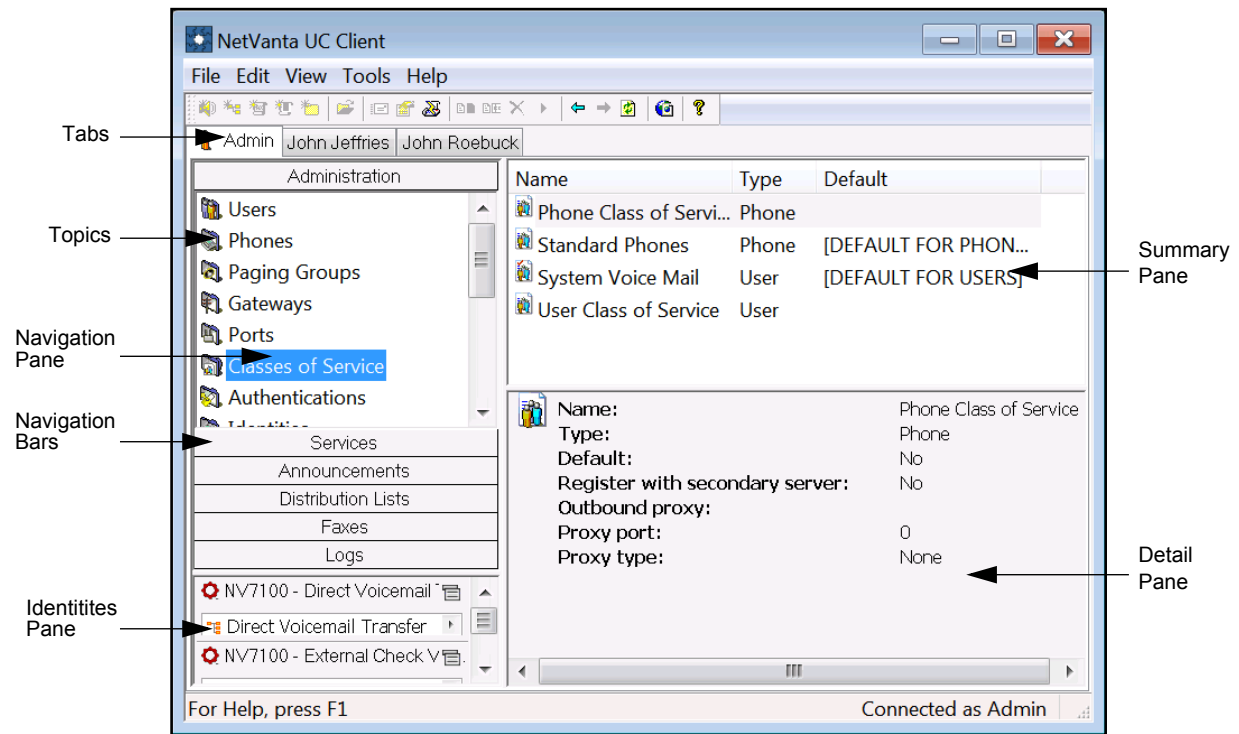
NetVanta UC Client

File Edit View Tools Help

Tabs

Admin John Jeffries John Roebuck

Administration

Topics

Users
Phones
Paging Groups
Gateways
Ports
Classes of Service
Authentications
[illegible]

Navigation Pane

Navigation Bars

Services
Announcements
Distribution Lists
Faxes
Logs

Identitites Pane

NV7100 - Direct Voicemail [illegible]
Direct Voicemail Transfer
NV7100 - External Check V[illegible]

| Name | Type | Default |
|---|---|---|
| Phone Class of Servi... | Phone | |
| Standard Phones | Phone | [DEFAULT FOR PHON... |
| System Voice Mail | User | [DEFAULT FOR USERS] |
| User Class of Service | User | |

Summary Pane

Name: Phone Class of Service
Type: Phone
Default: No
Register with secondary server: No
Outbound proxy:
Proxy port: 0
Proxy type: None

Detail Pane

For Help, press F1
Connected as Admin